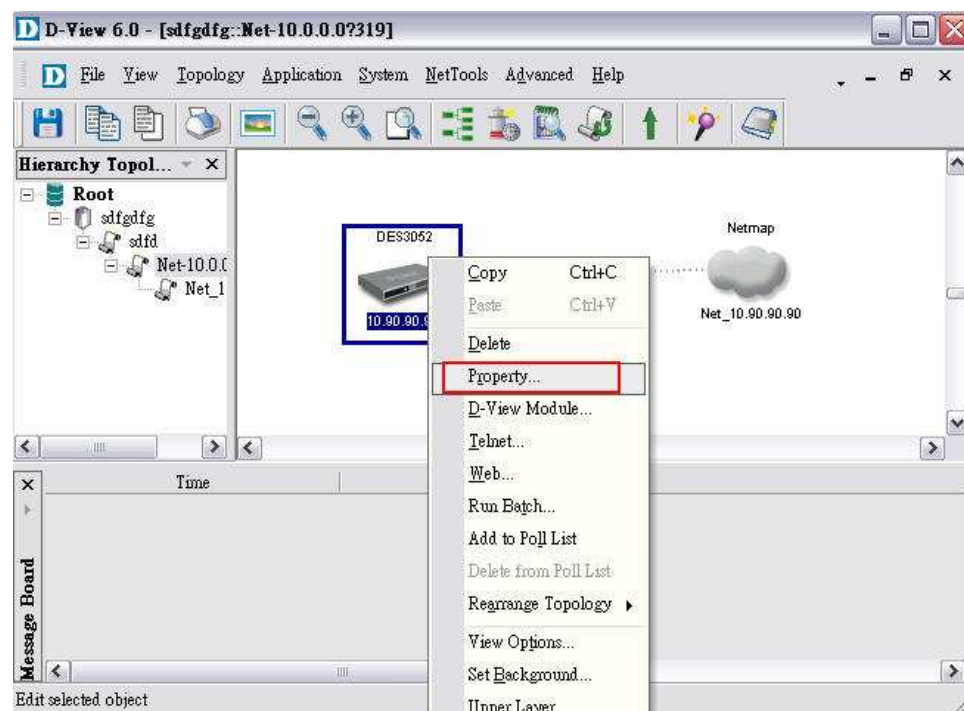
D-View 6.0 - [sdfgdfg::Net-10.0.0.0?319]

File View Topology Application System NetTools Advanced Help

Hierarchy Topol...

Root
sdfgdfg
sdfd
Net-10.0.(
Net_1

DES3052
10.90.90.9

Netmap
Net_10.90.90.90

Copy Ctrl+C
Paste Ctrl+V
Delete
Property...
D-View Module...
Telnet...
Web...
Run Batch...
Add to Poll List
Delete from Poll List
Rearrange Topology
View Options...
Set Background...
Upper Layer

Time

Message Board

Edit selected object